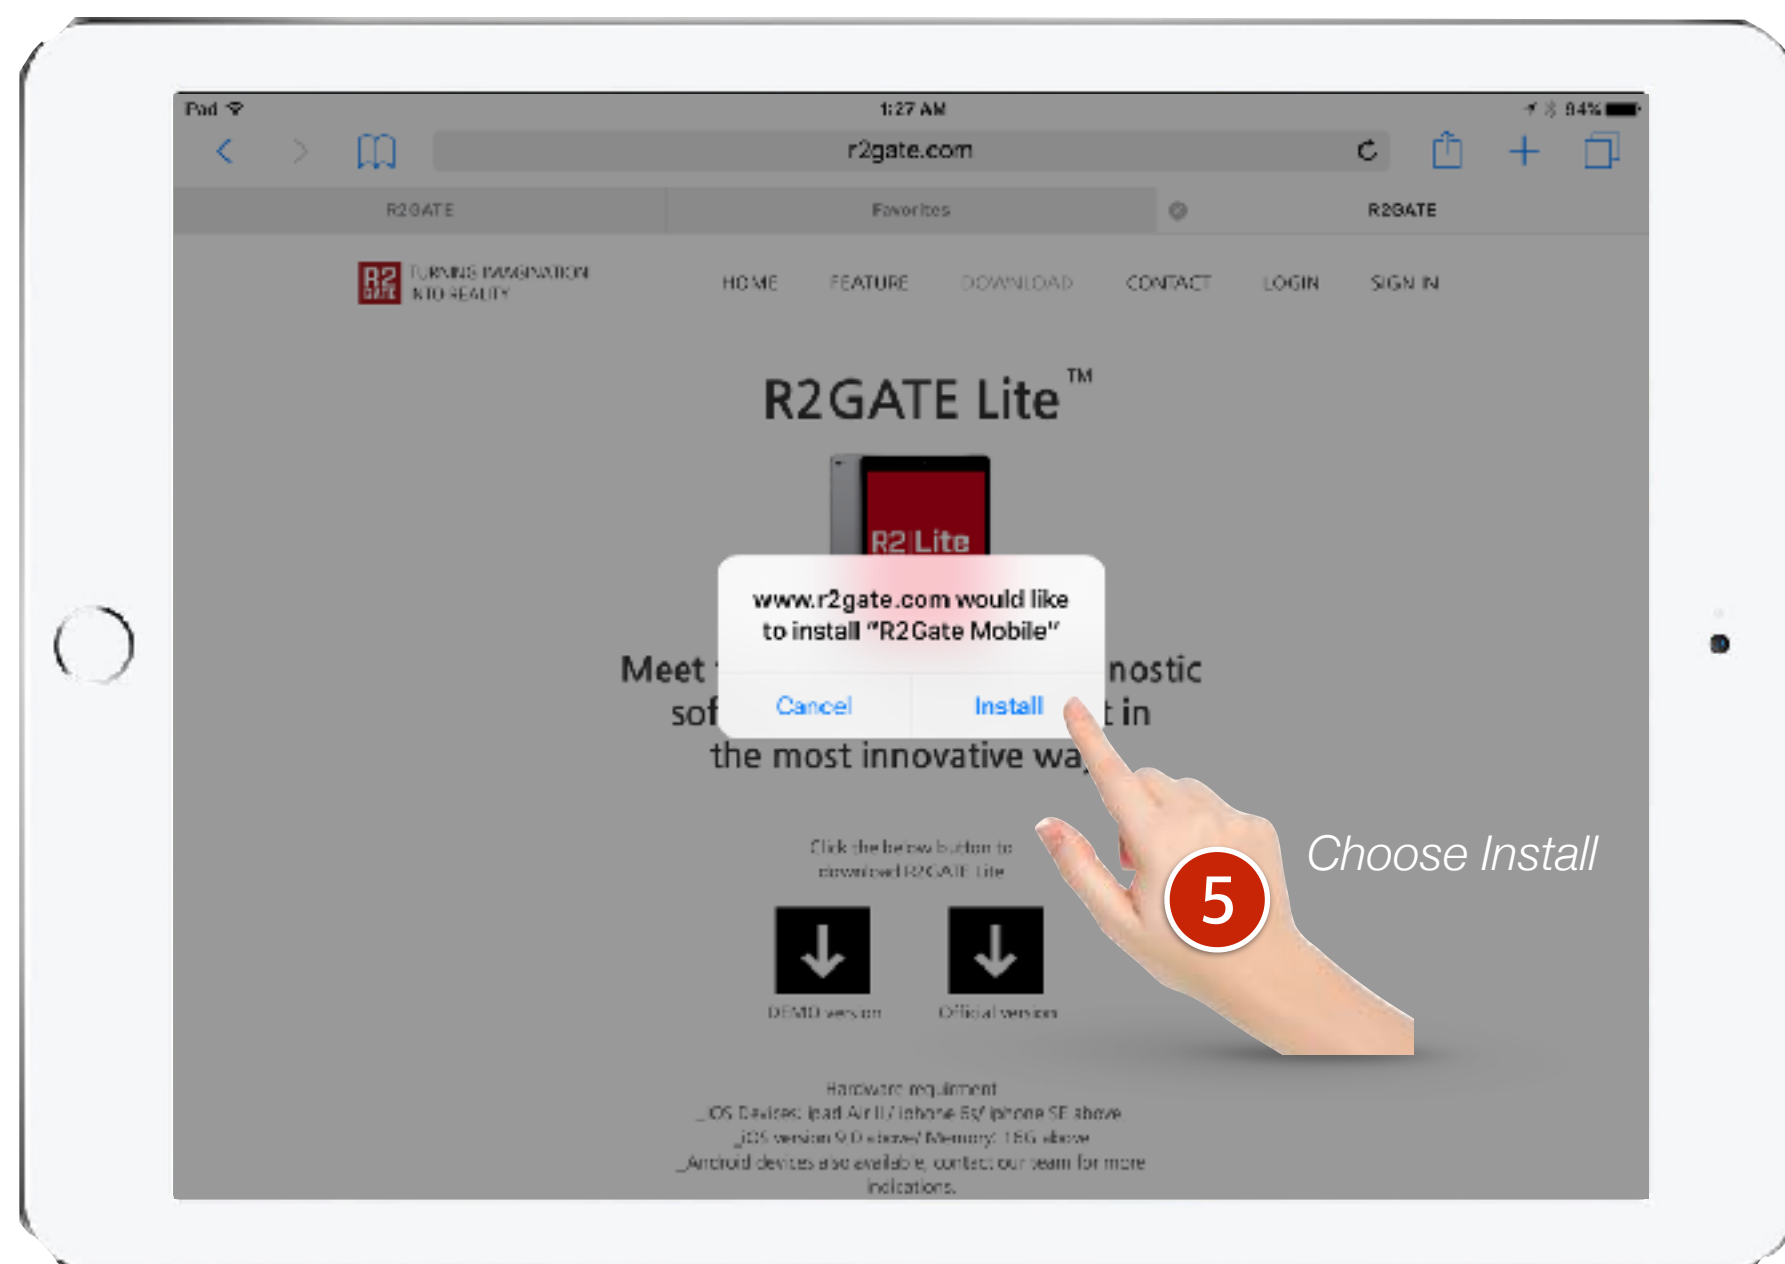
iPad
1:27 AM
84%

r2gate.com

R2GATE
Favorites
R2GATE

R2 GATE
TURNING IMAGINATION INTO REALITY

HOME FEATURE DOWNLOAD CONTACT LOGIN SIGN IN

R2GATE Lite™

R2 Lite

www.r2gate.com would like to install "R2Gate Mobile"

Cancel Install

Meet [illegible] nostic sof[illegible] t in the most innovative wa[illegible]

Click the below button to download R2GATE Lite

DEMO version
Official version

Hardware requirement
_iOS Devices: ipad Air II / iphone 6s/ iphone SE above
_iOS version 9.0 above/ Memory: 16G above
_Android devices also available, contact our team for more indications.

5

Choose Install